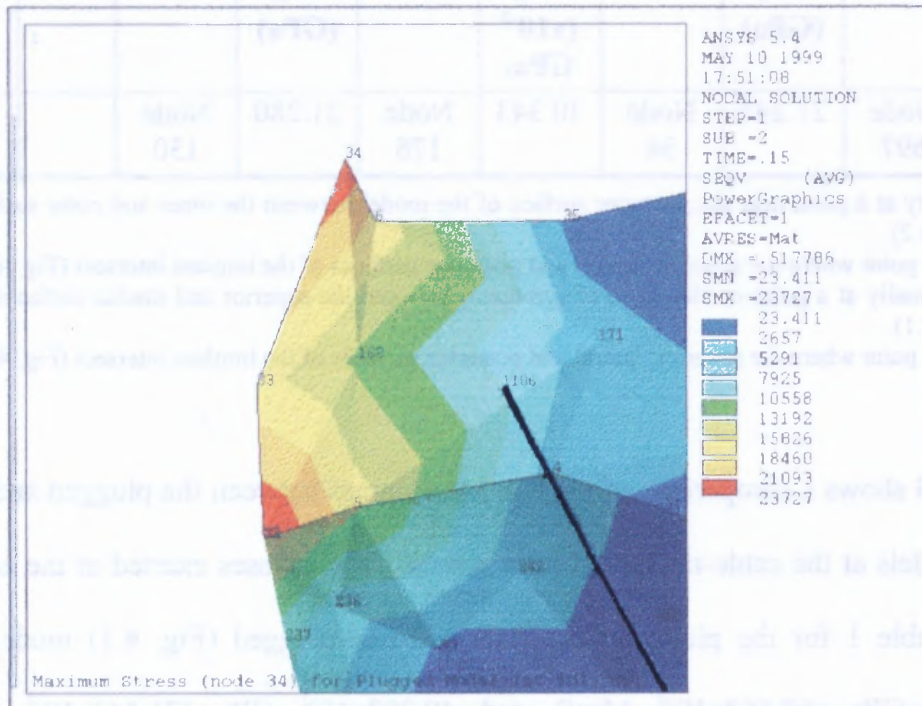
ANSYS 5.4
MAY 10 1999
17:51:08
NODAL SOLUTION
STEP=1
SUB =2
TIME=.15
SEQV (AVG)
PowerGraphics
EFACET=1
AVRES=Mat
DMX =.517786
SMN =23.411
SMX =23727

23.411
2657
5291
7925
10558
13192
15826
18460
21093
23727

34
36
171
33
1106

Maximum Stress (node 34) for Plugged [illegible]